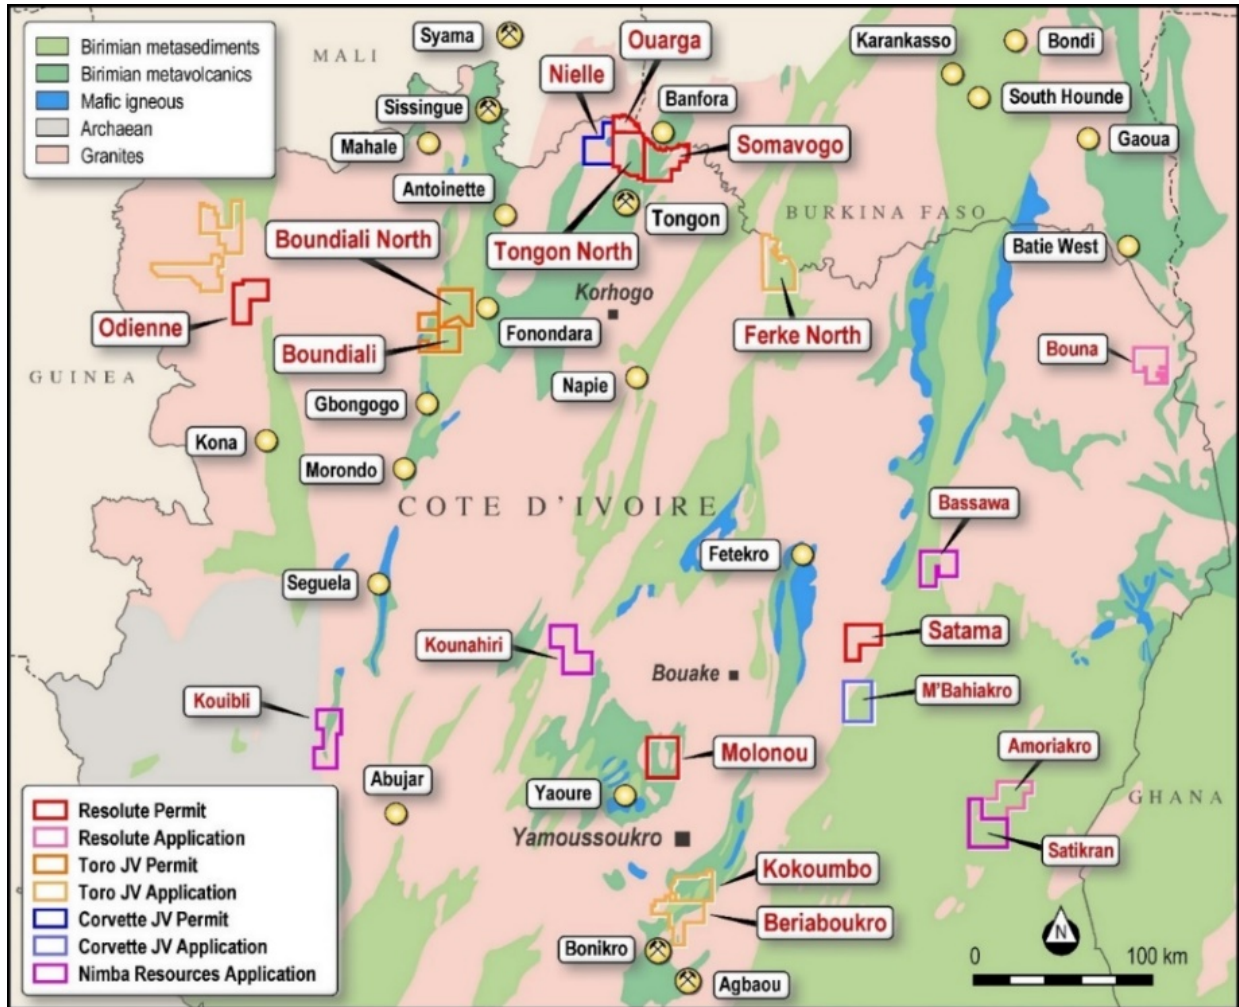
Birimian metasediments
Birimian metavolcanics
Mafic igneous
Archaean
Granites

MALI
Syama
Ouarga
Nielle
Karankasso
Bondi
Sissingue
Banfora
South Hounde
Mahale
Somavogo
Gaoua
Antoinette
Tongon
BURKINA FASO
Boundiali North
Tongon North
Batie West
Korhogo
Odienne
Fonondara
Ferke North
Boundiali
Bouna
GUINEA
Napie
Gbongogo
Kona
Morondo
COTE D'IVOIRE
Bassawa
Fetekro
Seguela
Satama
Kounahiri
Bouake
M'Bahiakro
Kouibli
Molonou
Amoriakro
Abujar
Yaoure
GHANA
Yamoussoukro
Satikran
Kokoumbo
Beriaboukro
Bonikro
Agbaou

Resolute Permit
Resolute Application
Toro JV Permit
Toro JV Application
Corvette JV Permit
Corvette JV Application
Nimba Resources Application

N
0
100 km